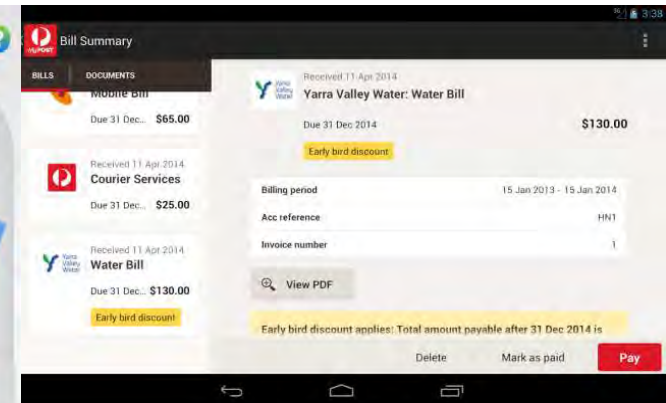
3:38

MyPost

Bill Summary

BILLS | DOCUMENTS

Mobile Bill

Due 31 Dec... $65.00

Received 11 Apr 2014
Courier Services

Due 31 Dec... $25.00

Yarra Valley Water

Received 11 Apr 2014
Water Bill

Due 31 Dec... $130.00

Early bird discount

Yarra Valley Water

Received 11 Apr 2014
Yarra Valley Water: Water Bill

Due 31 Dec 2014

$130.00

Early bird discount

| | |
|---|---|
| Billing period | 15 Jan 2013 - 15 Jan 2014 |
| Acc reference | HN1 |
| Invoice number | 1 |

View PDF

Early bird discount applies: Total amount payable after 31 Dec 2014 is

Delete

Mark as paid

Pay